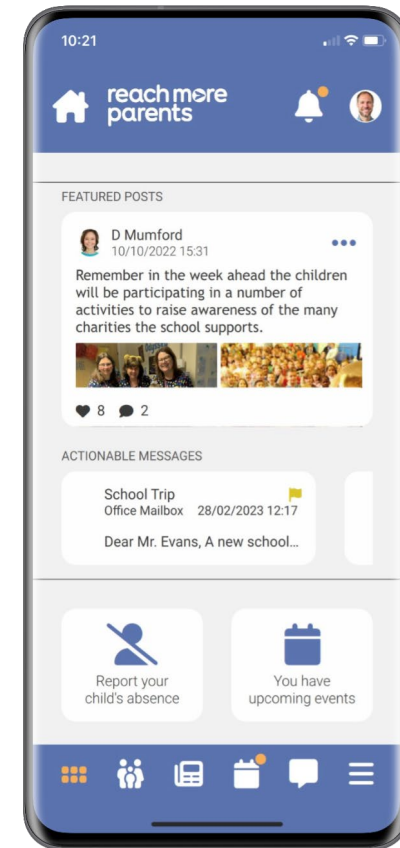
10:21

reach more parents

FEATURED POSTS

D Mumford
10/10/2022 15:31

Remember in the week ahead the children will be participating in a number of activities to raise awareness of the many charities the school supports.

8 2

ACTIONABLE MESSAGES

School Trip
Office Mailbox 28/02/2023 12:17

Dear Mr. Evans, A new school...

Report your child's absence

You have upcoming events